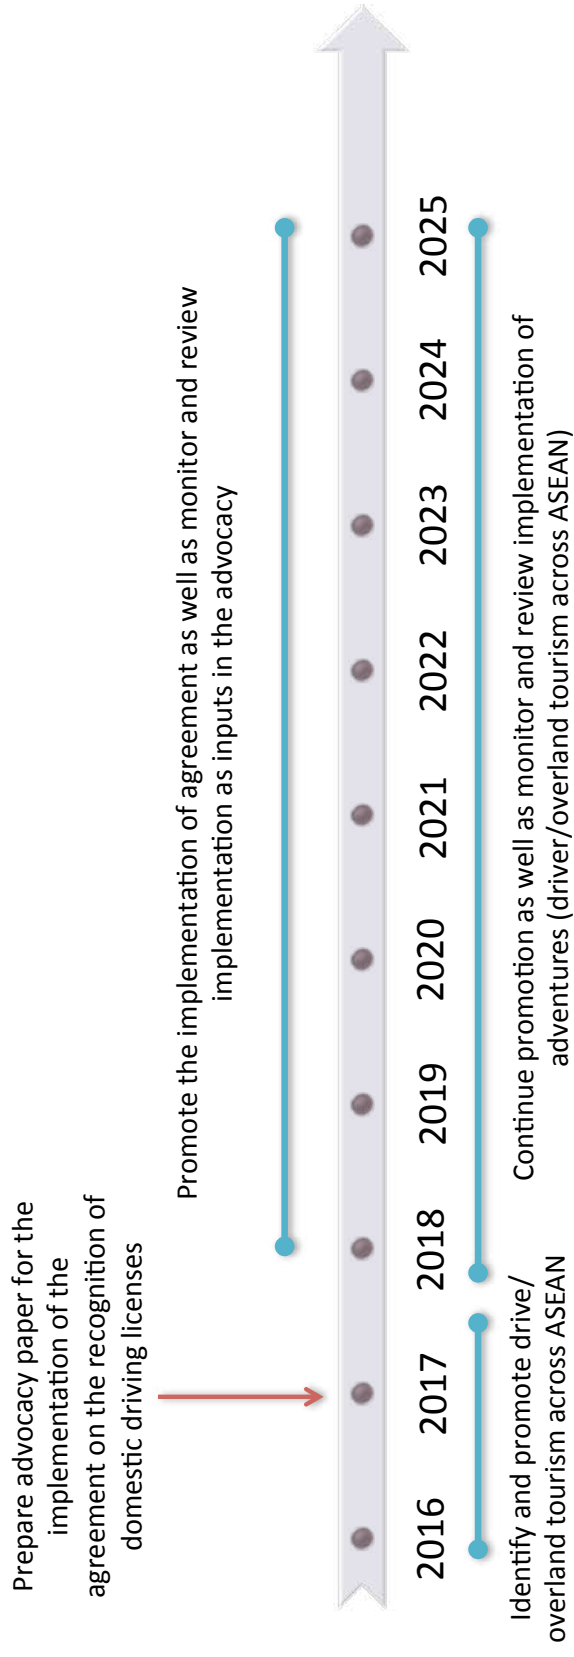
Prepare advocacy paper for the implementation of the agreement on the recognition of domestic driving licenses

Promote the implementation of agreement as well as monitor and review implementation as inputs in the advocacy

2016
2017
2018
2019
2020
2021
2022
2023
2024
2025

Identify and promote drive/ overland tourism across ASEAN

Continue promotion as well as monitor and review implementation of adventures (driver/overland tourism across ASEAN)